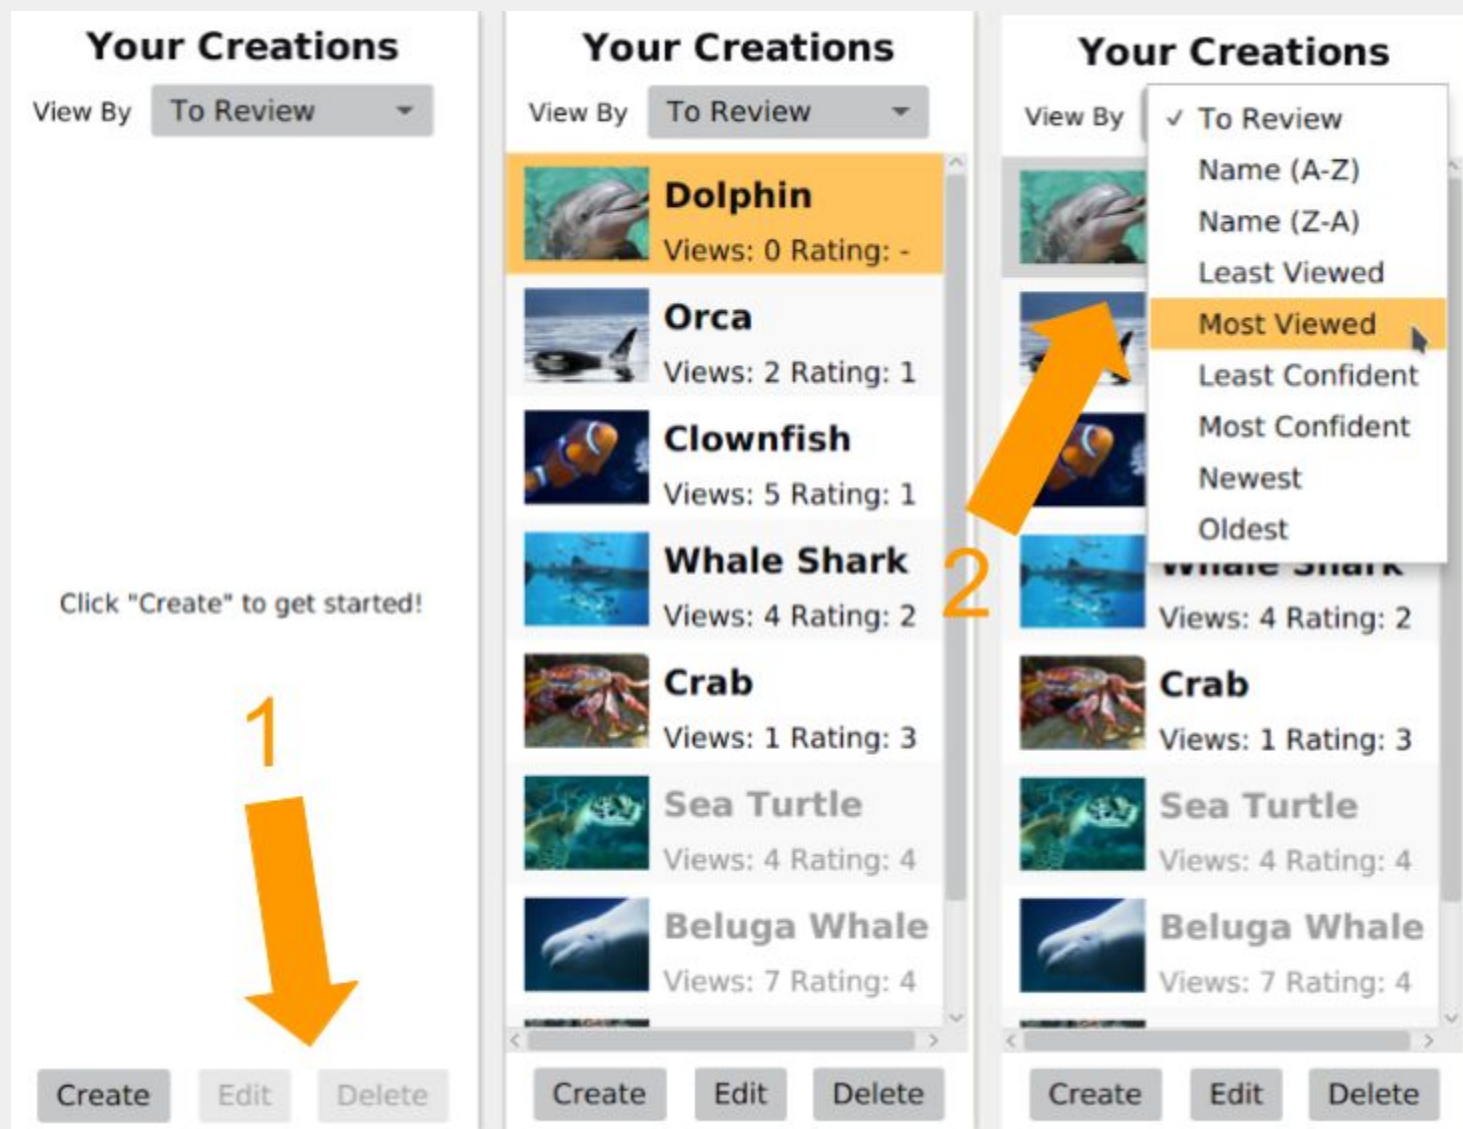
Your Creations

View By To Review

Click "Create" to get started!

1

Create Edit Delete

Your Creations

View By To Review

Dolphin
Views: 0 Rating: -

Orca
Views: 2 Rating: 1

Clownfish
Views: 5 Rating: 1

Whale Shark
Views: 4 Rating: 2

Crab
Views: 1 Rating: 3

Sea Turtle
Views: 4 Rating: 4

Beluga Whale
Views: 7 Rating: 4

Create Edit Delete

2

Your Creations

View By

✓ To Review
Name (A-Z)
Name (Z-A)
Least Viewed
Most Viewed
Least Confident
Most Confident
Newest
Oldest

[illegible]
Views: 4 Rating: 2

Crab
Views: 1 Rating: 3

Sea Turtle
Views: 4 Rating: 4

Beluga Whale
Views: 7 Rating: 4

Create Edit Delete